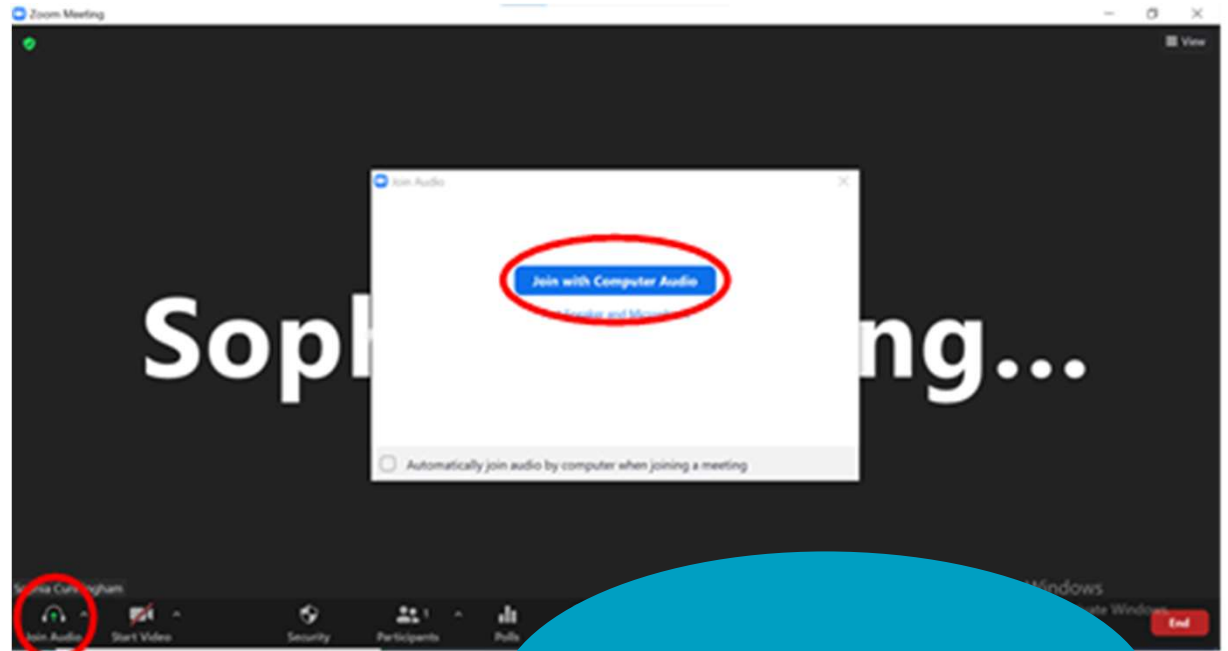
Zoom Meeting

View

Join Audio

Join with Computer Audio

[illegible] Speaker and Micro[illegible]

Soph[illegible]ng...

Automatically join audio by computer when joining a meeting

S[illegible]nia Cunningham

Join Audio

Start Video

Security

Participants 1

Polls

Windows

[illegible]ate Windows

End